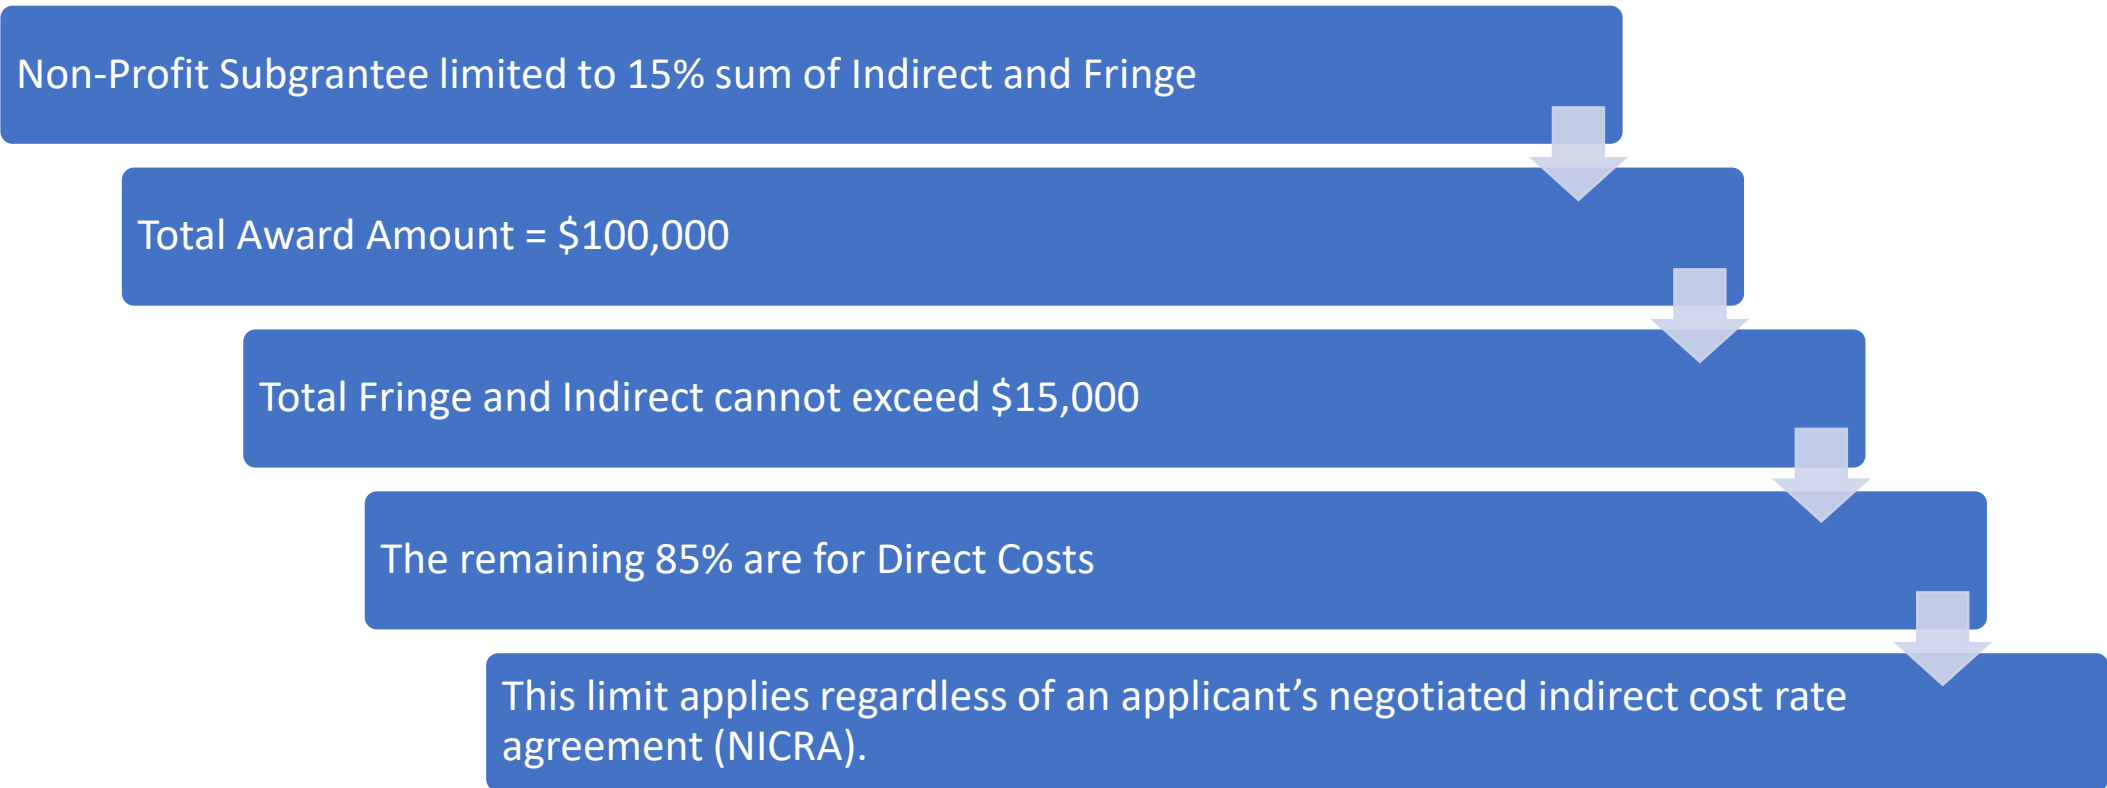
Non-Profit Subgrantee limited to 15% sum of Indirect and Fringe

Total Award Amount = \$100,000

Total Fringe and Indirect cannot exceed \$15,000

The remaining 85% are for Direct Costs

This limit applies regardless of an applicant’s negotiated indirect cost rate agreement (NICRA).